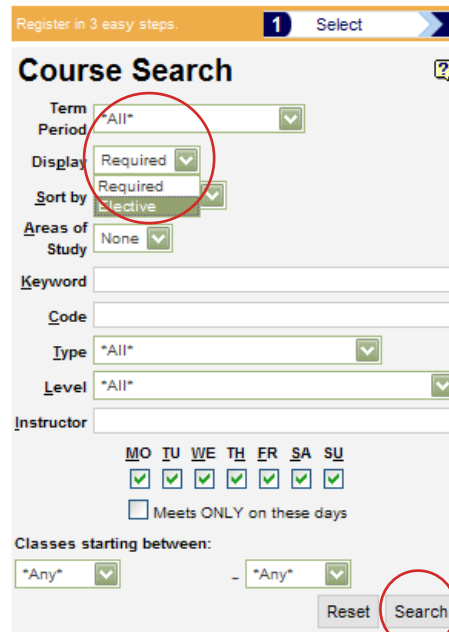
Register in 3 easy steps.

1 Select

Course Search

Term Period *All*

Display Required

Required
Elective

Sort by

Areas of Study None

Keyword

Code

Type *All*

Level *All*

Instructor

| MO | TU | WE | TH | FR | SA | SU |
|---|---|---|---|---|---|---|

Meets ONLY on these days

Classes starting between:

*Any* - *Any*

Reset Search